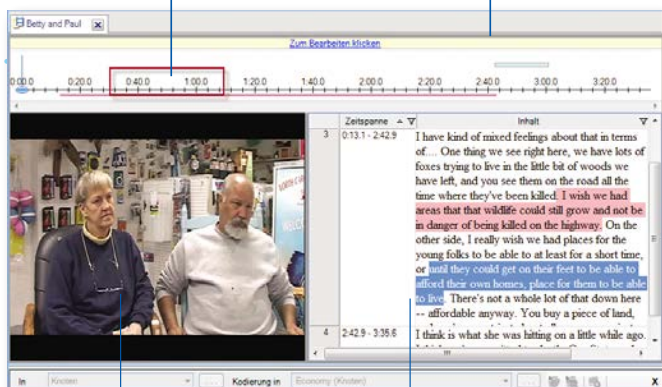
Betty and Paul

Zum Bearbeiten klicken

0:00.0 0:20.0 0:40.0 1:00.0 1:20.0 1:40.0 2:00.0 2:20.0 2:40.0 3:00.0 3:20.0

| | Zeitspanne | Inhalt |
|---|---|---|
| 3 | 0:13.1 - 2:42.9 | I have kind of mixed feelings about that in terms of… One thing we see right here, we have lots of foxes trying to live in the little bit of woods we have left, and you see them on the road all the time where they've been killed. I wish we had areas that that wildlife could still grow and not be in danger of being killed on the highway. On the other side, I really wish we had places for the young folks to be able to at least for a short time, or until they could get on their feet to be able to afford their own homes, place for them to be able to live. There's not a whole lot of that down here -- affordable anyway. You buy a piece of land, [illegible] |
| 4 | 2:42.9 - 3:35.6 | I think is what she was hitting on a little while ago. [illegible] |

In Knoten Kodierung in Economy (Knoten) X